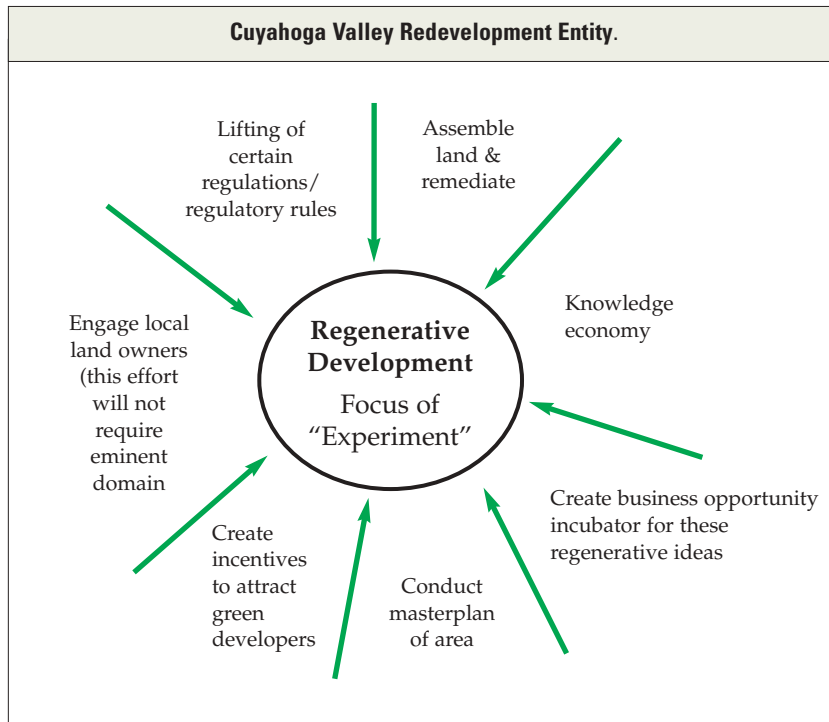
Cuyahoga Valley Redevelopment Entity.

Lifting of certain regulations/ regulatory rules

Assemble land & remediate

Knowledge economy

Engage local land owners (this effort will not require eminent domain

Regenerative Development

Focus of "Experiment"

Create business opportunity incubator for these regenerative ideas

Create incentives to attract green developers

Conduct masterplan of area